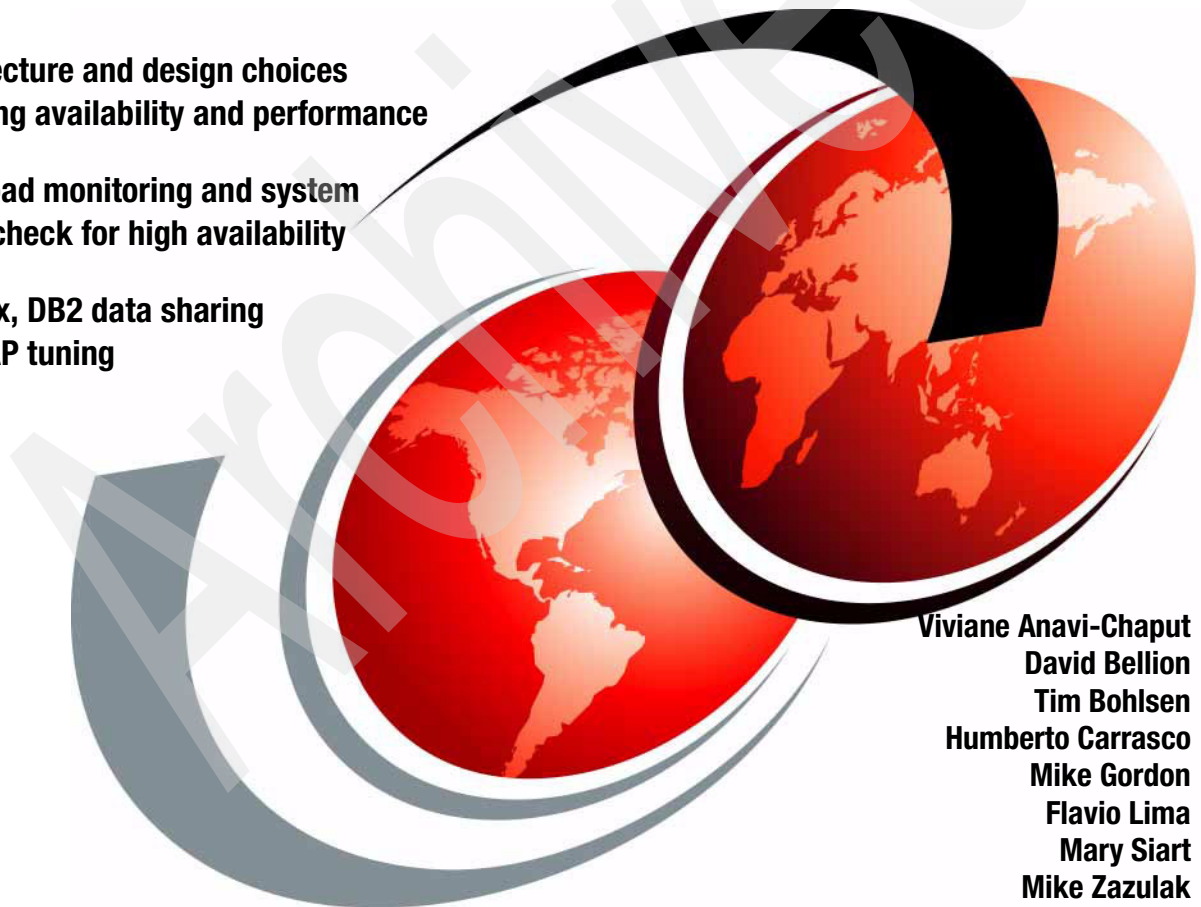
ecture and design choices
ng availability and performance

ad monitoring and system
check for high availability

x, DB2 data sharing
P tuning

Archived

Viviane Anavi-Chaput
David Bellion
Tim Bohlsen
Humberto Carrasco
Mike Gordon
Flavio Lima
Mary Siart
Mike Zazulak